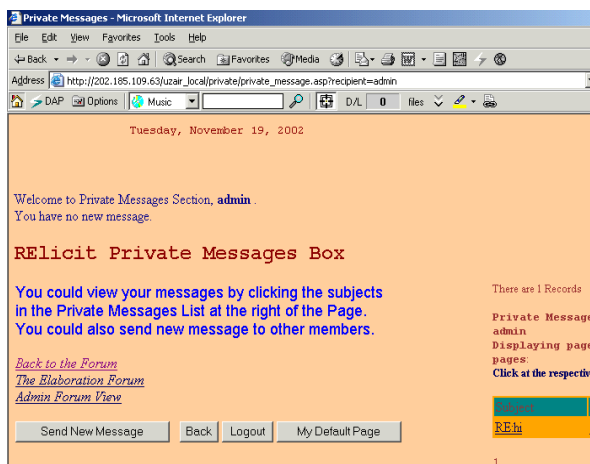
Private Messages - Microsoft Internet Explorer

File Edit View Favorites Tools Help

Back Search Favorites Media

Address http://202.185.109.63/uzair_local/private/private_message.asp?recipient=admin

DAP Options Music D/L 0 files

Tuesday, November 19, 2002

Welcome to Private Messages Section, admin .
You have no new message.

RElicit Private Messages Box

You could view your messages by clicking the subjects in the Private Messages List at the right of the Page. You could also send new message to other members.

Back to the Forum
The Elaboration Forum
Admin Forum View

Send New Message Back Logout My Default Page

There are 1 Records

Private Message
admin
Displaying page
pages:
Click at the respectiv

Subject

RE:hi

1